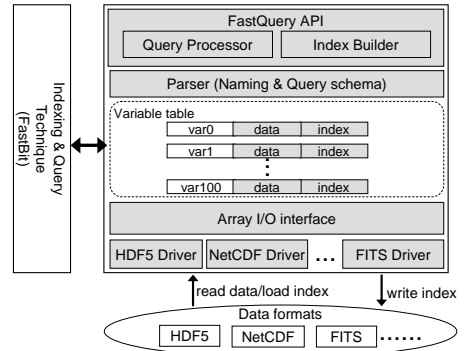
Indexing & Query Technique (FastBit)

FastQuery API

Query Processor

Index Builder

Parser (Naming & Query schema)

Variable table

| var0 | data | index |
|---|---|---|
| var1 | data | index |
| ⋮ | | |
| var100 | data | index |

Array I/O interface

HDF5 Driver

NetCDF Driver

...

FITS Driver

read data/load index

write index

Data formats

HDF5

NetCDF

FITS

......